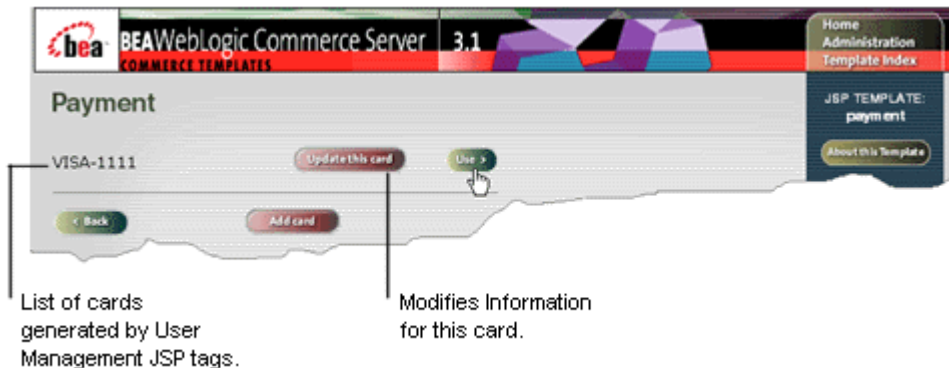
bea

BEAWebLogic Commerce Server 3.1

COMMERCE TEMPLATES

Home
Administration
Template Index

Payment

JSP TEMPLATE:
payment

About this Template

VISA-1111

Update this card

Use >

< Back

Add card

List of cards generated by User Management JSP tags.

Modifies Information for this card.